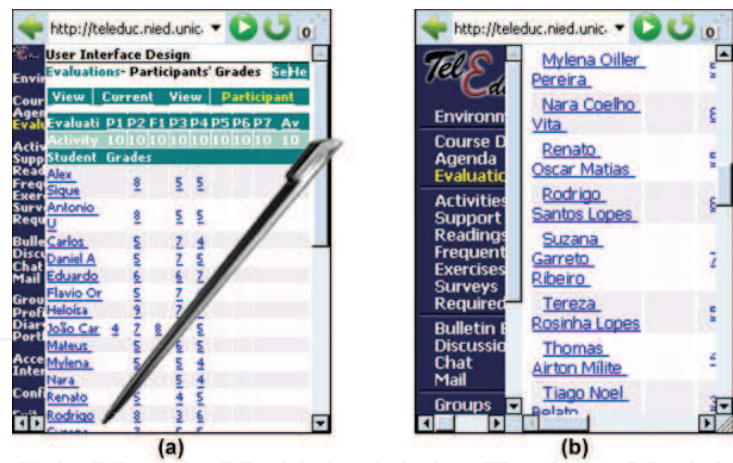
http://teleduc.nied.unic

User Interface Design
Evaluations - Participants' Grades SeHe

| View | Current | View | Participant |
|---|---|---|---|

| Evaluati | P1 | P2 | F1 | P3 | P4 | P5 | P6 | P7 | Av |
|---|---|---|---|---|---|---|---|---|---|
| Activity | 10 | 10 | 10 | 10 | 10 | 10 | 10 | 10 | 10 |
| Student | Grades | | | | | | | | |
| Alex Sique | | 8 | | 5 | 5 | | | | |
| Antonio U | | 8 | | 5 | 5 | | | | |
| Carlos | | 5 | | 7 | 4 | | | | |
| Daniel A | | 5 | | 7 | 5 | | | | |
| Eduardo | | 6 | | 6 | 7 | | | | |
| Flavio Or | | 5 | | 7 | | | | | |
| Heloisa | | 9 | | 7 | | | | | |
| João Car | 4 | 7 | 8 | | 5 | | | | |
| Mateus | | 5 | | 6 | 5 | | | | |
| Mylena | | 5 | | 5 | 4 | | | | |
| Nara | | 5 | | 5 | 4 | | | | |
| Renato | | 5 | | 4 | 5 | | | | |
| Rodrigo | | 8 | | 3 | 6 | | | | |

Envi
Cour
Agen
Evalu
Activ
Supp
Rea
Freq
Exer
Surv
Requ
Bulle
Disc
Chat
Mail
Grou
Pref
Diar
Port
Acce
Inter
Conf

(a)

http://teleduc.nied.unic

TelEd
Environm
Course D
Agenda
Evaluati
Activities
Support
Readings
Frequent
Exercises
Surveys
Required
Bulletin B
Discussio
Chat
Mail
Groups

Mylena Oiller Pereira
Nara Coelho Vita
Renato Oscar Matias
Rodrigo Santos Lopes
Suzana Garreto Ribeiro
Tereza Rosinha Lopes
Thomas Airton Milite
Tiago Noel Belato

(b)